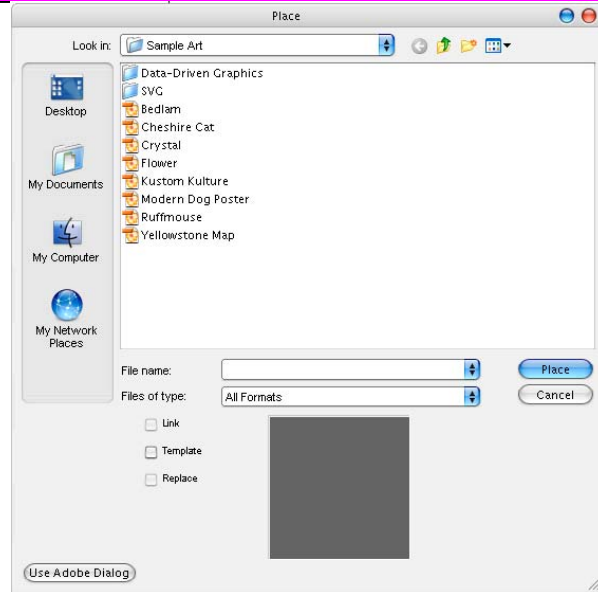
Place

Look in: Sample Art

Desktop
My Documents
My Computer
My Network Places

Data-Driven Graphics
SVG
Bedlam
Cheshire Cat
Crystal
Flower
Kustom Kulture
Modern Dog Poster
Ruffmouse
Yellowstone Map

File name:
Files of type: All Formats

Place
Cancel

Link
Template
Replace

Use Adobe Dialog